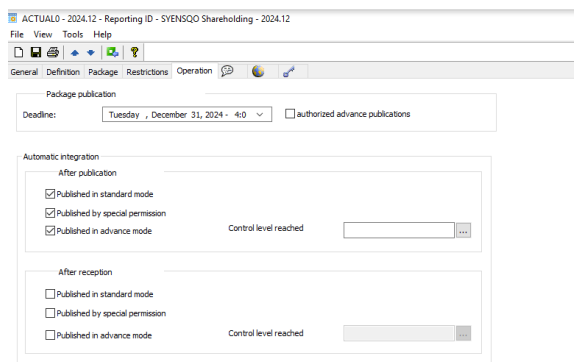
ACTUAL0 - 2024.12 - Reporting ID - SYENSQO Shareholding - 2024.12
File View Tools Help
?
General Definition Package Restrictions Operation

Package publication
Deadline: Tuesday , December 31, 2024 - 4:0
authorized advance publications

Automatic integration
After publication
Published in standard mode
Published by special permission
Published in advance mode
Control level reached
...

After reception
Published in standard mode
Published by special permission
Published in advance mode
Control level reached
...